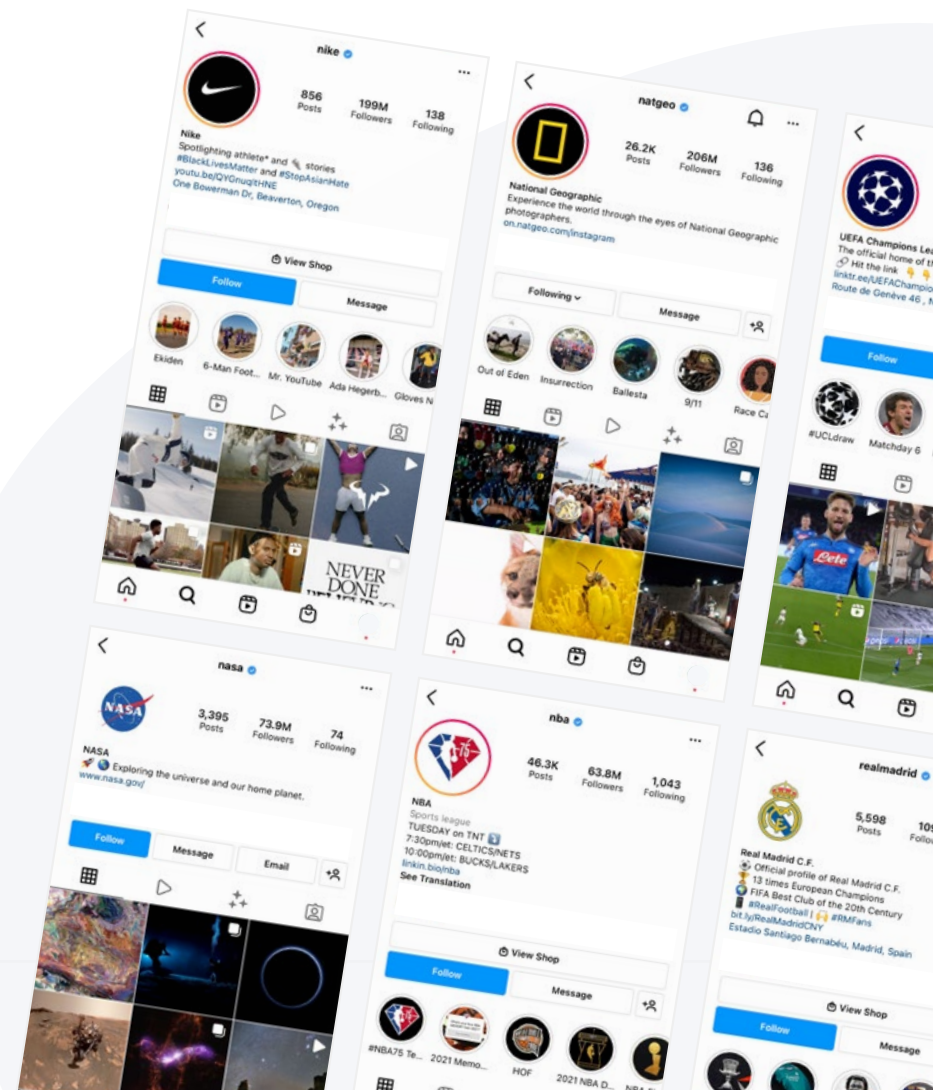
nike

856 Posts
199M Followers
138 Following

Nike
Spotlighting athlete* and stories
#BlackLivesMatter and #StopAsianHate
youtu.be/QYGnuqlthNE
One Bowerman Dr, Beaverton, Oregon

View Shop
Follow
Message

Ekiden
6-Man Foot...
Mr. YouTube
Ada Hegerb...
Gloves N

NEVER DONE

natgeo

26.2K Posts
206M Followers
136 Following

National Geographic
Experience the world through the eyes of National Geographic photographers.
on.natgeo.com/instagram

Following
Message

Out of Eden
Insurrection
Ballesta
9/11
Race Ca

UEFA Champions Lea
The official home of th
Hit the link
linktr.ee/UEFAChampio
Route de Genève 46 , N

Follow

#UCLdraw
Matchday 6

nasa

3,395 Posts
73.9M Followers
74 Following

NASA
Exploring the universe and our home planet.
www.nasa.gov/

Follow
Message
Email

nba

46.3K Posts
63.8M Followers
1,043 Following

NBA
Sports league
TUESDAY on TNT
7:30pm/et: CELTICS/NETS
10:00pm/et: BUCKS/LAKERS
linkin.bio/nba
See Translation

View Shop
Follow
Message

#NBA75 Te...
2021 Memo...
HOF
2021 NBA D...
NBA Fi

realmadrid

5,598 Posts
10 Follow

Real Madrid C.F.
Official profile of Real Madrid C.F.
13 times European Champions
FIFA Best Club of the 20th Century
#RealFootball | #RMFans
bit.ly/RealMadridCNY
Estadio Santiago Bernabéu, Madrid, Spain

View Shop
Follow
Message